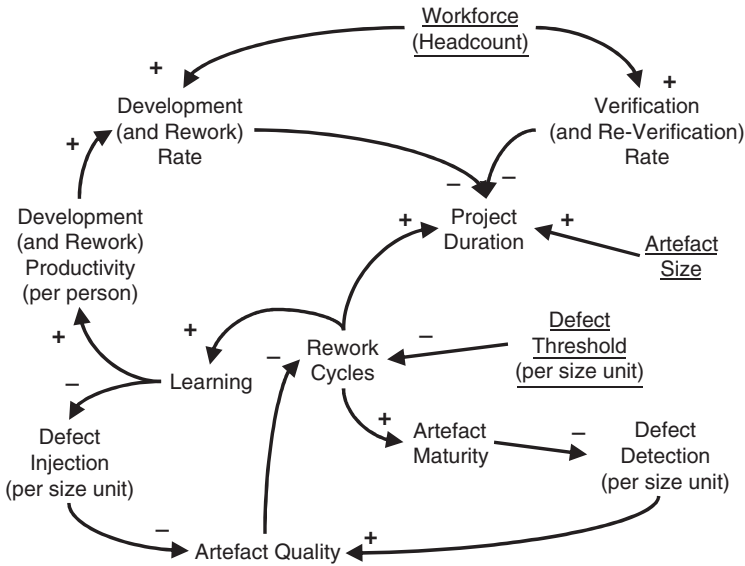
Workforce (Headcount)

+

+

Development (and Rework) Rate

Verification (and Re-Verification) Rate

+

–

–

Development (and Rework) Productivity (per person)

+

Project Duration

+

Artefact Size

+

–

Defect Threshold (per size unit)

+

Rework Cycles

–

Learning

–

+

Defect Injection (per size unit)

Artefact Maturity

–

Defect Detection (per size unit)

–

Artefact Quality

+